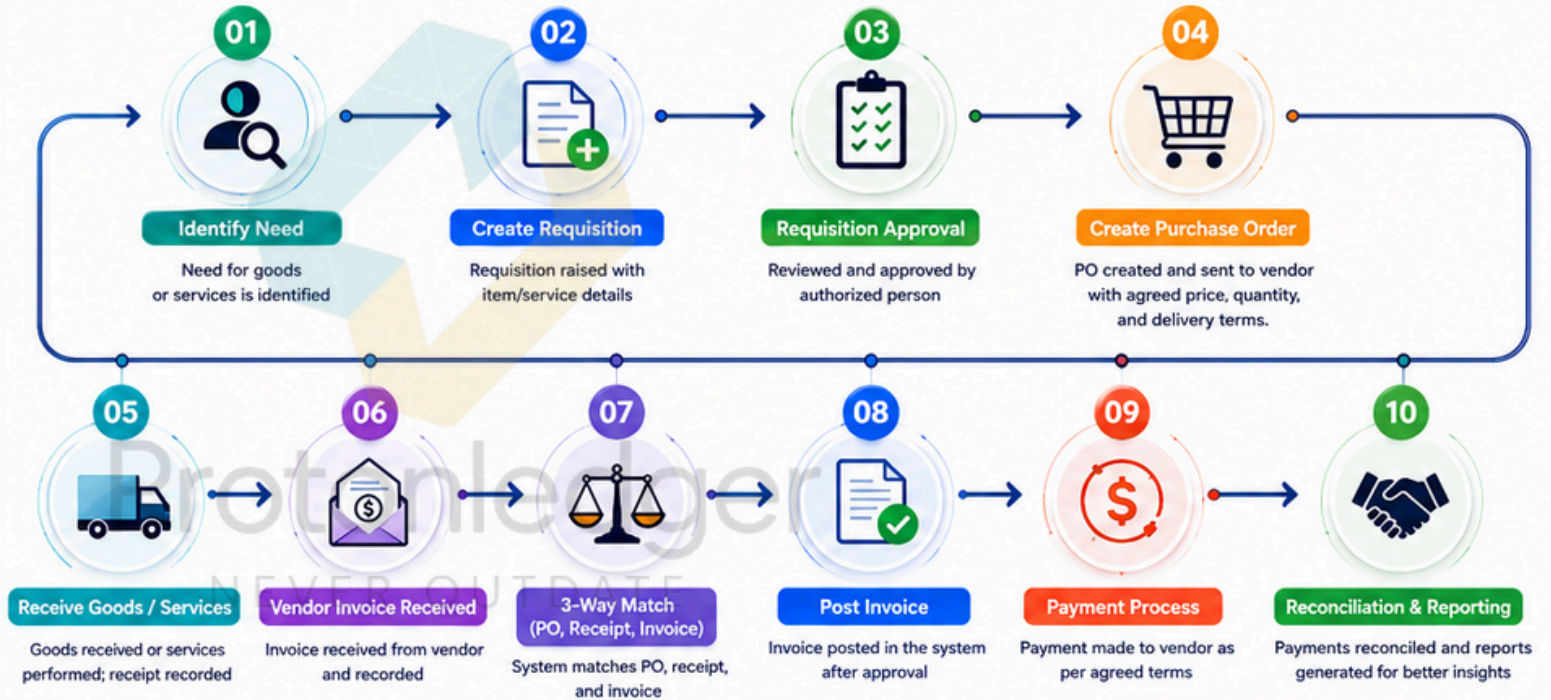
01
Identify Need
Need for goods or services is identified

02
Create Requisition
Requisition raised with item/service details

03
Requisition Approval
Reviewed and approved by authorized person

04
Create Purchase Order
PO created and sent to vendor with agreed price, quantity, and delivery terms.

05
Receive Goods / Services
Goods received or services performed; receipt recorded

06
Vendor Invoice Received
Invoice received from vendor and recorded

07
3-Way Match (PO, Receipt, Invoice)
System matches PO, receipt, and invoice

08
Post Invoice
Invoice posted in the system after approval

09
Payment Process
Payment made to vendor as per agreed terms

10
Reconciliation & Reporting
Payments reconciled and reports generated for better insights

Protonledger
NEVER OUTDATE